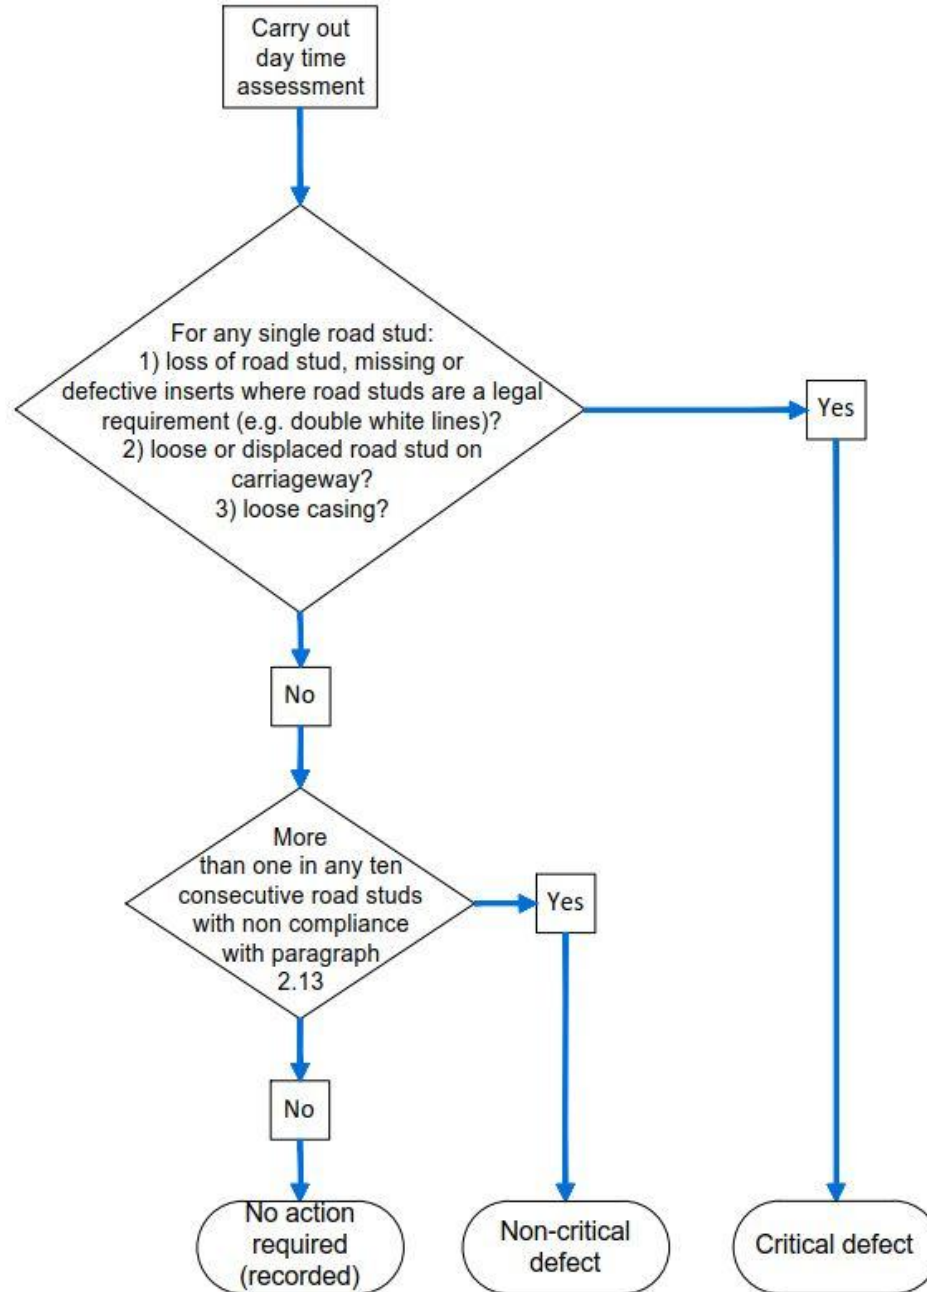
Carry out day time assessment

For any single road stud:
1) loss of road stud, missing or defective inserts where road studs are a legal requirement (e.g. double white lines)?
2) loose or displaced road stud on carriageway?
3) loose casing?

Yes

No

More than one in any ten consecutive road studs with non compliance with paragraph 2.13

Yes

No

No action required (recorded)

Non-critical defect

Critical defect